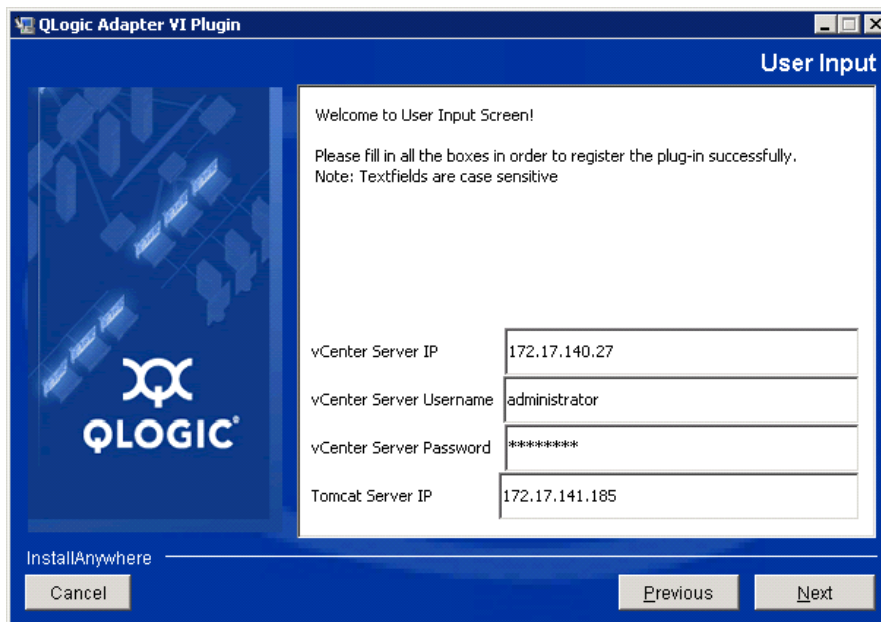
QLogic Adapter VI Plugin

User Input

QLOGIC

Welcome to User Input Screen!

Please fill in all the boxes in order to register the plug-in successfully.
Note: Textfields are case sensitive

vCenter Server IP 172.17.140.27

vCenter Server Username administrator

vCenter Server Password ********

Tomcat Server IP 172.17.141.185

InstallAnywhere

Cancel

Previous

Next